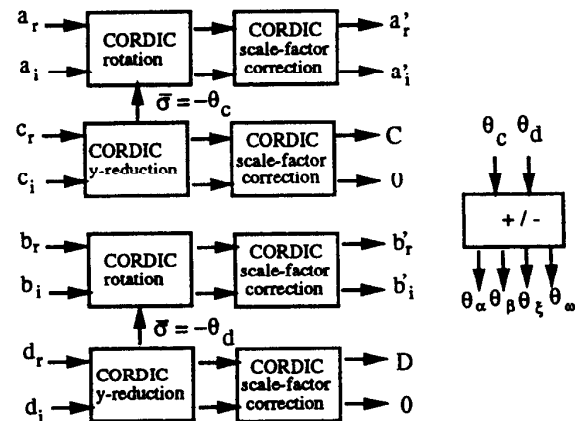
$a_r$
$a_i$
CORDIC rotation
CORDIC scale-factor correction
$a'_r$
$a'_i$
$\bar{\sigma} = -\theta_c$
$c_r$
$c_i$
CORDIC y-reduction
CORDIC scale-factor correction
C
0

$\theta_c$ $\theta_d$
+ / -
$\theta_\alpha$ $\theta_\beta$ $\theta_\xi$ $\theta_\omega$

$b_r$
$b_i$
CORDIC rotation
CORDIC scale-factor correction
$b'_r$
$b'_i$
$\bar{\sigma} = -\theta_d$
$d_r$
$d_i$
CORDIC y-reduction
CORDIC scale-factor correction
D
0